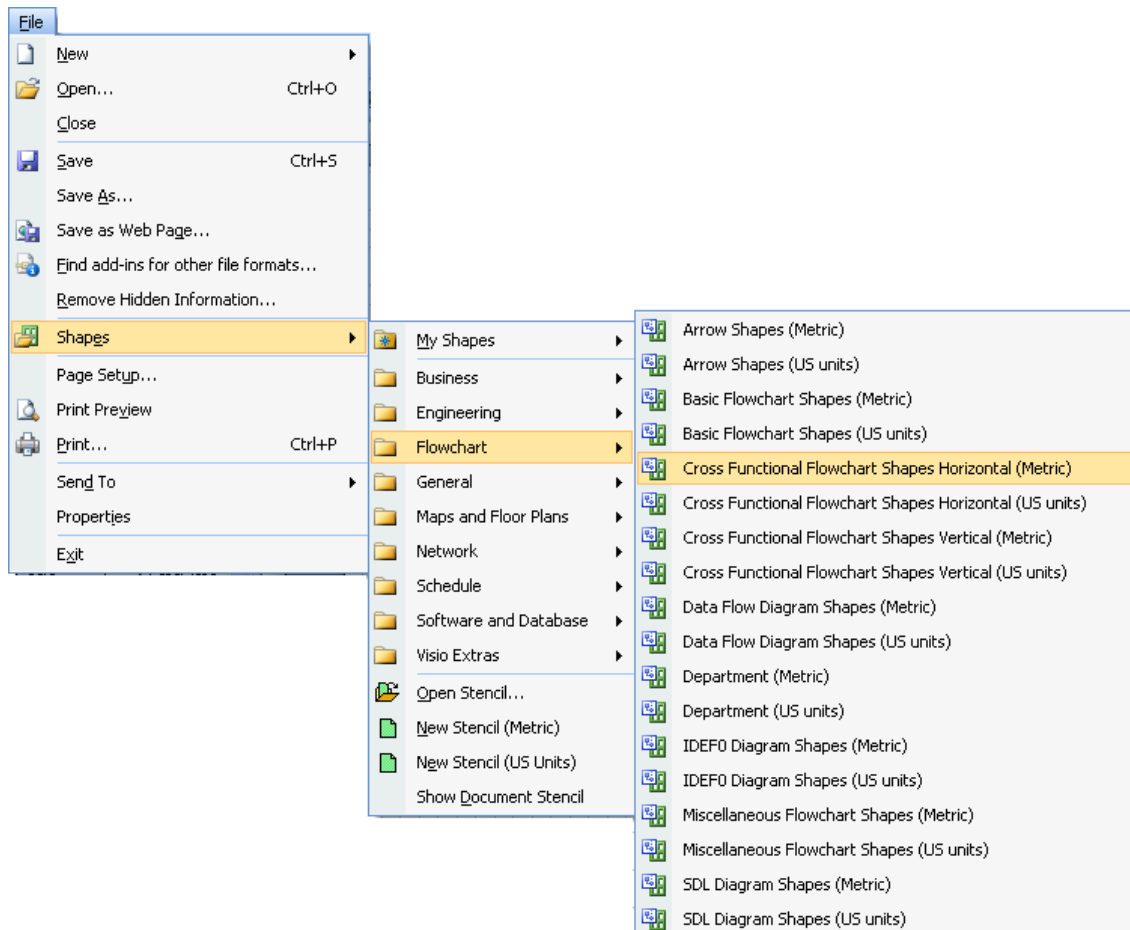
File

New
Open... Ctrl+O
Close
Save Ctrl+S
Save As...
Save as Web Page...
Find add-ins for other file formats...
Remove Hidden Information...
Shapes
Page Setup...
Print Preview
Print... Ctrl+P
Send To
Properties
Exit

My Shapes
Business
Engineering
Flowchart
General
Maps and Floor Plans
Network
Schedule
Software and Database
Visio Extras
Open Stencil...
New Stencil (Metric)
New Stencil (US Units)
Show Document Stencil

Arrow Shapes (Metric)
Arrow Shapes (US units)
Basic Flowchart Shapes (Metric)
Basic Flowchart Shapes (US units)
Cross Functional Flowchart Shapes Horizontal (Metric)
Cross Functional Flowchart Shapes Horizontal (US units)
Cross Functional Flowchart Shapes Vertical (Metric)
Cross Functional Flowchart Shapes Vertical (US units)
Data Flow Diagram Shapes (Metric)
Data Flow Diagram Shapes (US units)
Department (Metric)
Department (US units)
IDEF0 Diagram Shapes (Metric)
IDEF0 Diagram Shapes (US units)
Miscellaneous Flowchart Shapes (Metric)
Miscellaneous Flowchart Shapes (US units)
SDL Diagram Shapes (Metric)
SDL Diagram Shapes (US units)